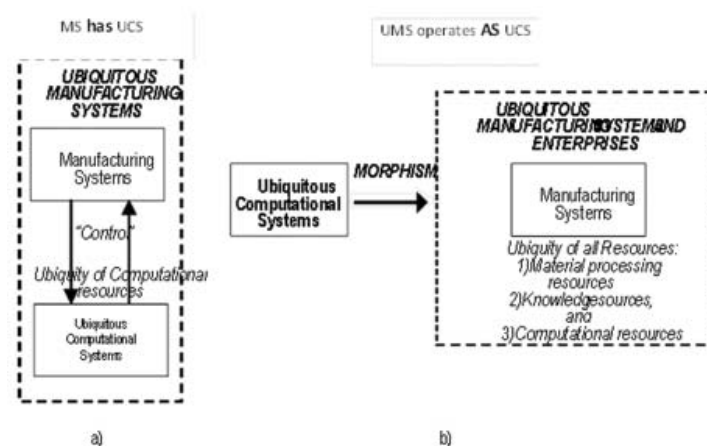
MS has UCS

UBIQUITOUS MANUFACTURING SYSTEMS

Manufacturing Systems

"Control"

Ubiquity of Computational resources

Ubiquitous Computational Systems

a)

UMS operates AS UCS

Ubiquitous Computational Systems

MORPHISM

UBIQUITOUS MANUFACTURING SYSTEMS AND ENTERPRISES

Manufacturing Systems

Ubiquity of all Resources:
1)Material processing resources
2)Knowledge resources, and
3)Computational resources

b)